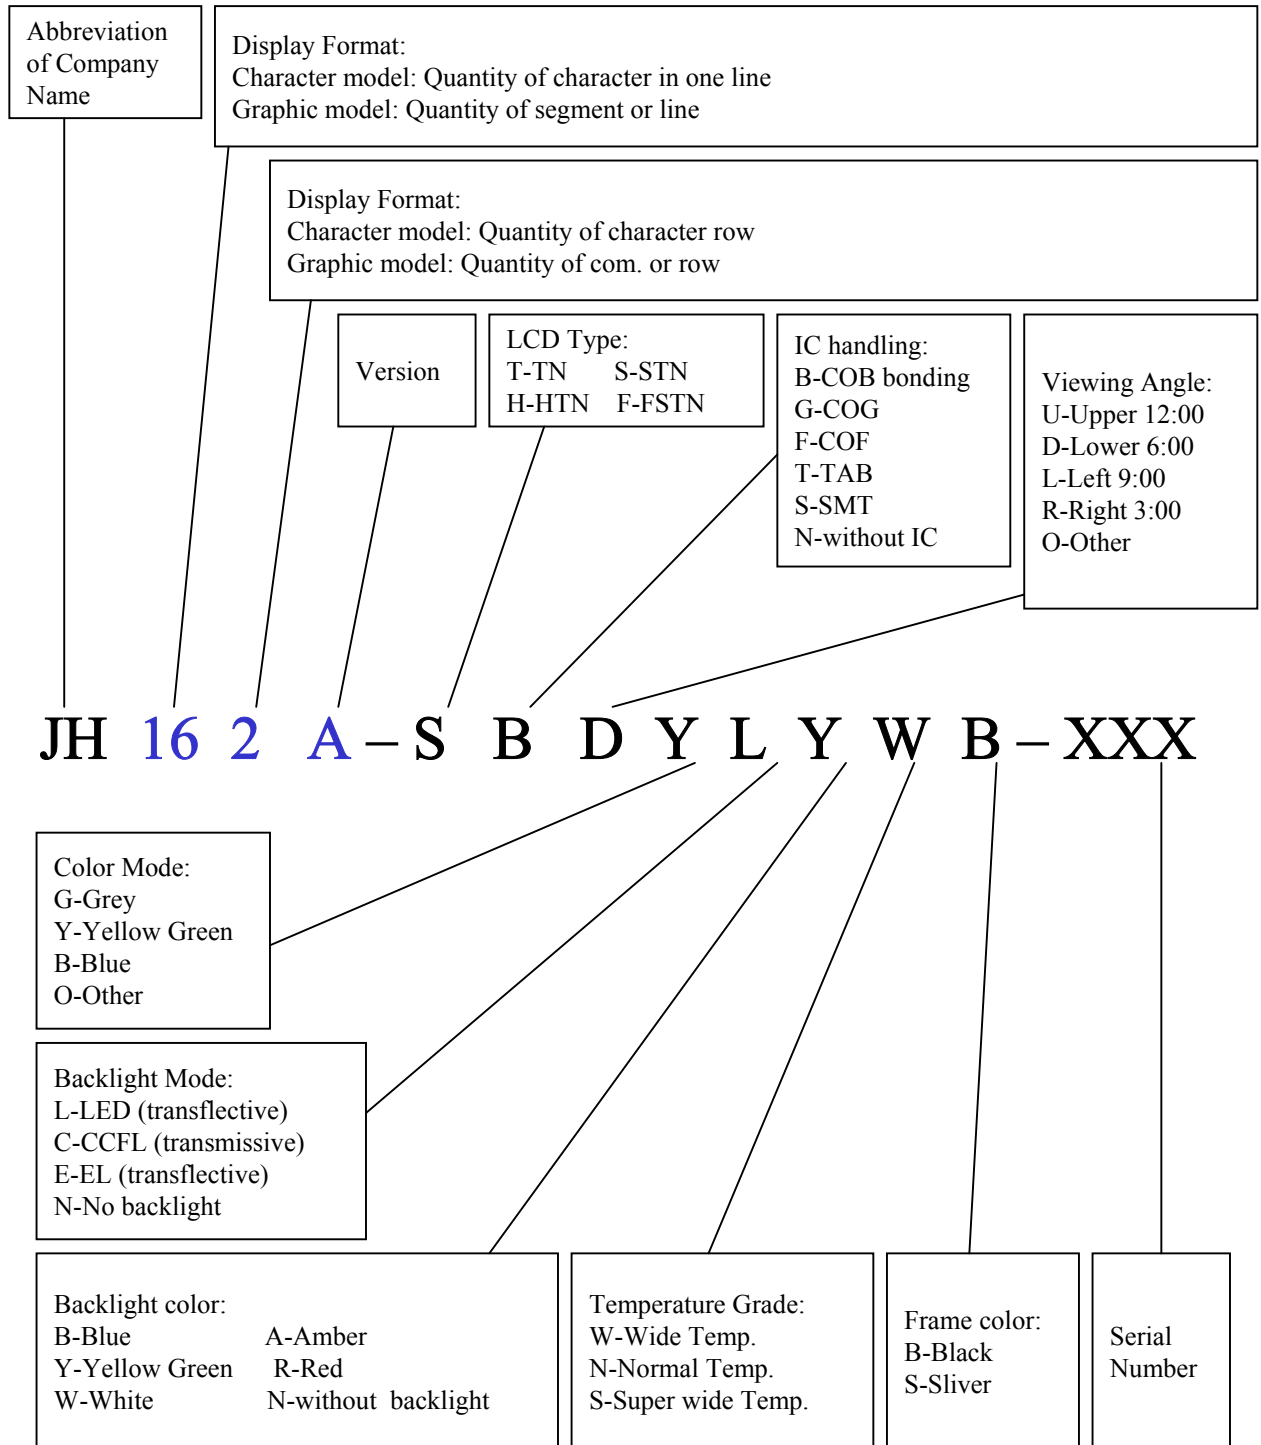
Abbreviation of Company Name

Display Format:
Character model: Quantity of character in one line
Graphic model: Quantity of segment or line

Display Format:
Character model: Quantity of character row
Graphic model: Quantity of com. or row

Version

LCD Type:
T-TN S-STN
H-HTN F-FSTN

IC handling:
B-COB bonding
G-COG
F-COF
T-TAB
S-SMT
N-without IC

Viewing Angle:
U-Upper 12:00
D-Lower 6:00
L-Left 9:00
R-Right 3:00
O-Other

JH 16 2 A – S B D Y L Y W B – XXX

Color Mode:
G-Grey
Y-Yellow Green
B-Blue
O-Other

Backlight Mode:
L-LED (transflective)
C-CCFL (transmissive)
E-EL (transflective)
N-No backlight

Backlight color:
B-Blue A-Amber
Y-Yellow Green R-Red
W-White N-without backlight

Temperature Grade:
W-Wide Temp.
N-Normal Temp.
S-Super wide Temp.

Frame color:
B-Black
S-Sliver

Serial Number